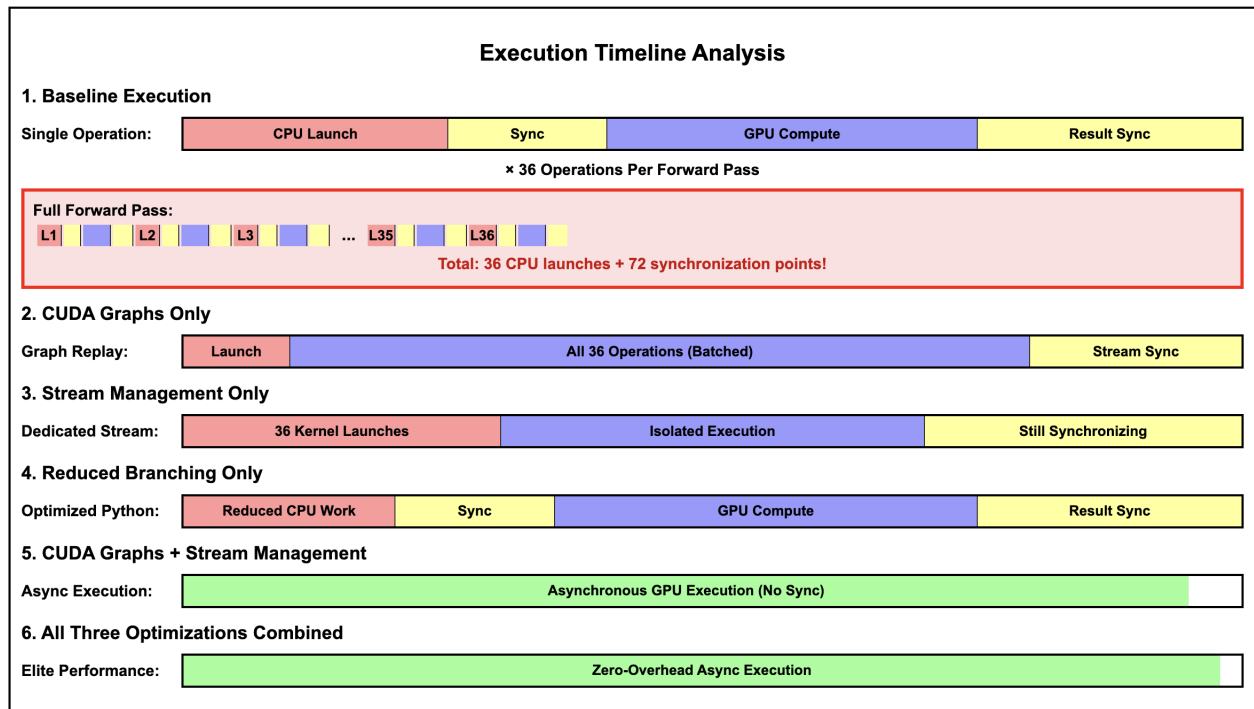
Execution Timeline Analysis

1. Baseline Execution

Single Operation: CPU Launch Sync GPU Compute Result Sync

× 36 Operations Per Forward Pass

Full Forward Pass:

L1 L2 L3 ... L35 L36

Total: 36 CPU launches + 72 synchronization points!

2. CUDA Graphs Only

Graph Replay: Launch All 36 Operations (Batched) Stream Sync

3. Stream Management Only

Dedicated Stream: 36 Kernel Launches Isolated Execution Still Synchronizing

4. Reduced Branching Only

Optimized Python: Reduced CPU Work Sync GPU Compute Result Sync

5. CUDA Graphs + Stream Management

Async Execution: Asynchronous GPU Execution (No Sync)

6. All Three Optimizations Combined

Elite Performance: Zero-Overhead Async Execution